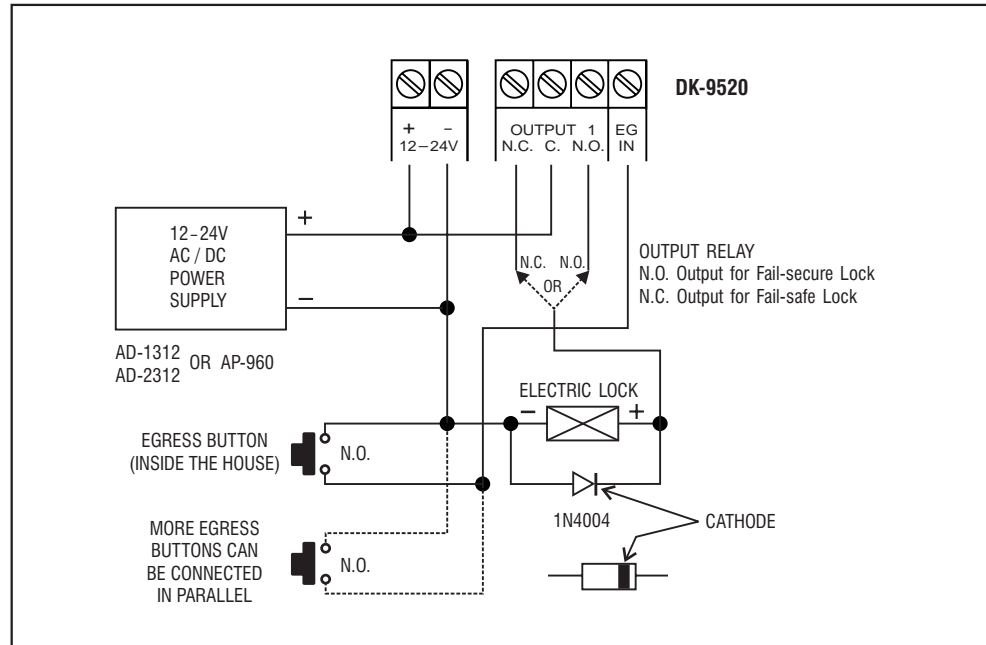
DK-9520

+ –
12 – 24V

OUTPUT 1
N.C. C. N.O.

EG
IN

12 - 24V
AC / DC
POWER
SUPPLY

+

–

N.C. N.O.
OR

OUTPUT RELAY
N.O. Output for Fail-secure Lock
N.C. Output for Fail-safe Lock

AD-1312
AD-2312 OR AP-960

ELECTRIC LOCK
– +

EGRESS BUTTON
(INSIDE THE HOUSE)

N.O.

1N4004

CATHODE

MORE EGRESS
BUTTONS CAN
BE CONNECTED
IN PARALLEL

N.O.